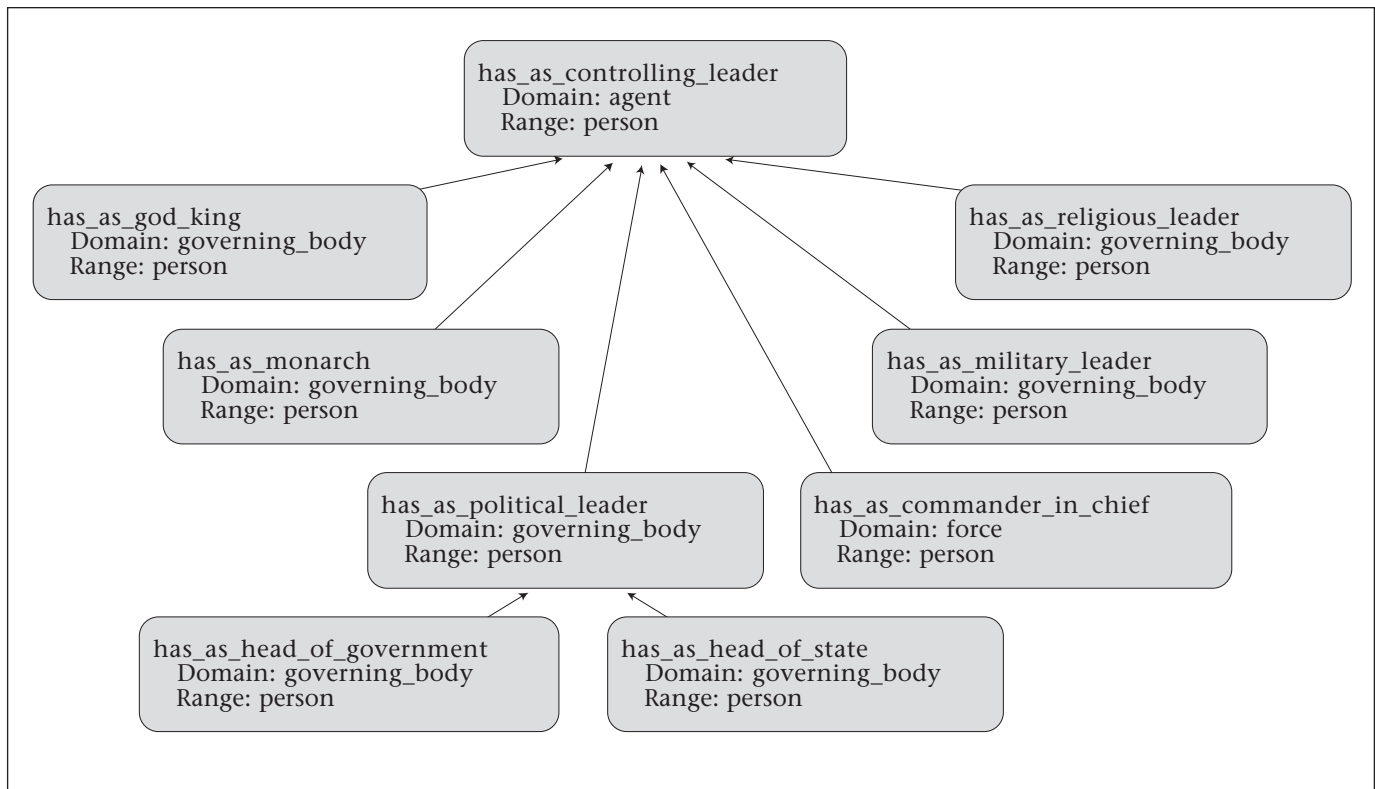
has_as_controlling_leader
Domain: agent
Range: person

has_as_god_king
Domain: governing_body
Range: person

has_as_religious_leader
Domain: governing_body
Range: person

has_as_monarch
Domain: governing_body
Range: person

has_as_military_leader
Domain: governing_body
Range: person

has_as_political_leader
Domain: governing_body
Range: person

has_as_commander_in_chief
Domain: force
Range: person

has_as_head_of_government
Domain: governing_body
Range: person

has_as_head_of_state
Domain: governing_body
Range: person